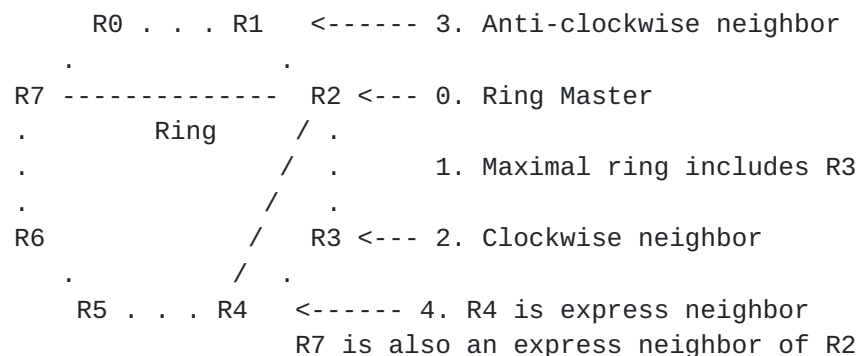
R0 . . . R1 <------ 3. Anti-clockwise neighbor
. .
R7 ------------- R2 <--- 0. Ring Master
. Ring / .
. / . 1. Maximal ring includes R3
. / .
R6 / R3 <--- 2. Clockwise neighbor
. / .
R5 . . . R4 <------ 4. R4 is express neighbor
R7 is also an express neighbor of R2